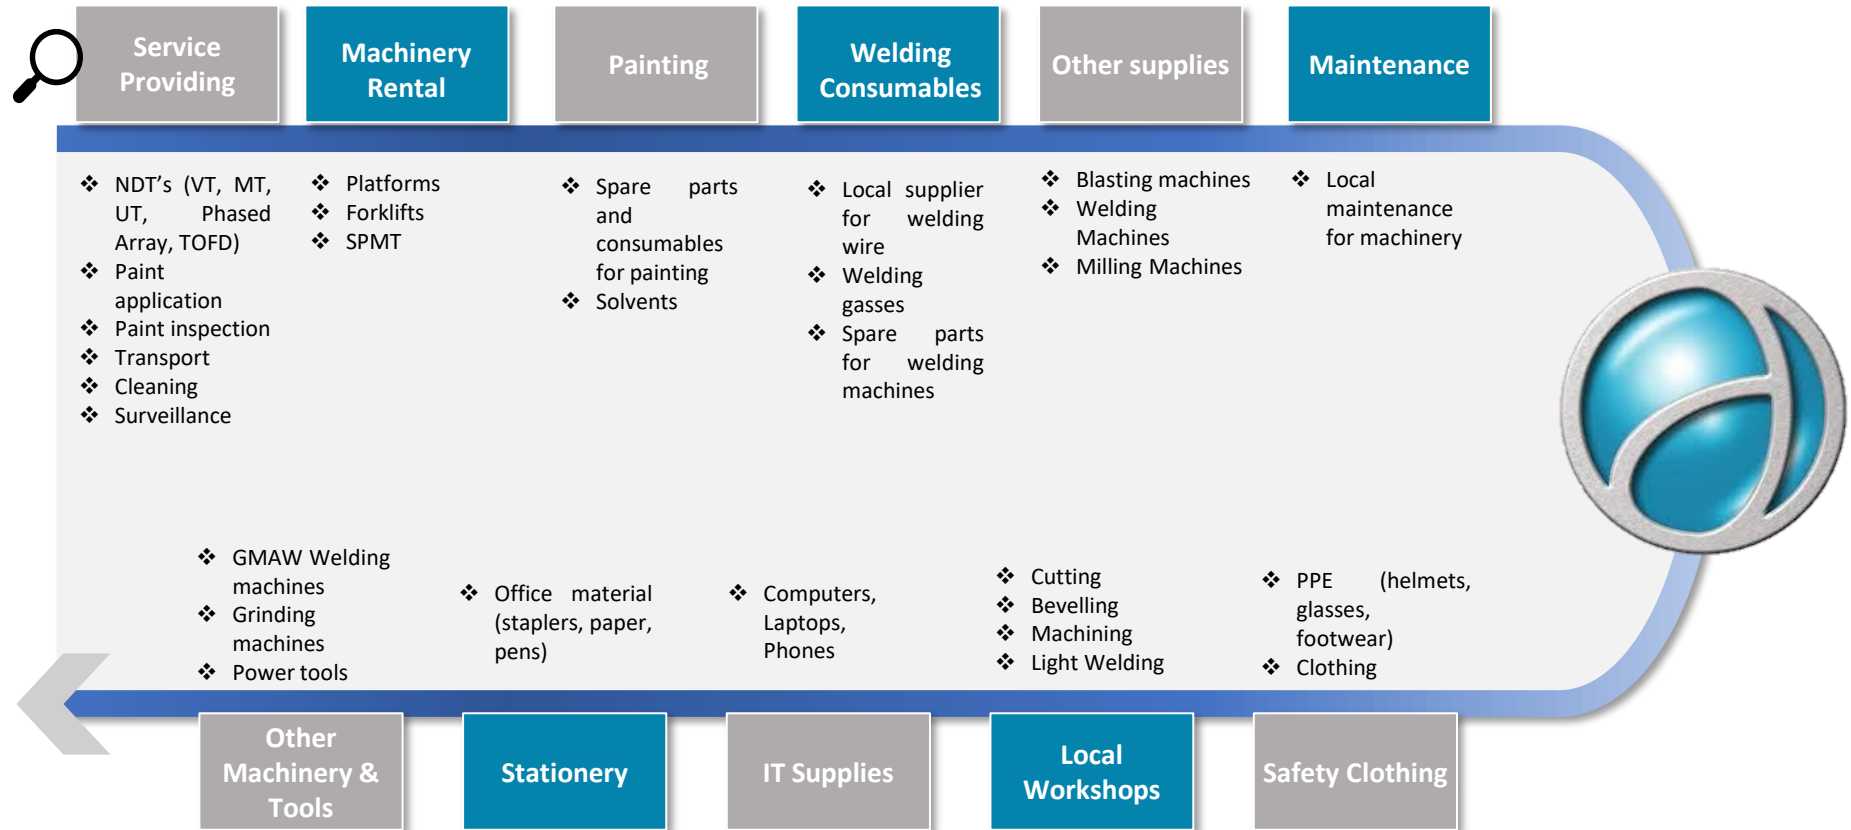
Service Providing

Machinery Rental

Painting

Welding Consumables

Other supplies

Maintenance

❖ NDT's (VT, MT, UT, Phased Array, TOFD)
❖ Paint application
❖ Paint inspection
❖ Transport
❖ Cleaning
❖ Surveillance

❖ Platforms
❖ Forklifts
❖ SPMT

❖ Spare parts and consumables for painting
❖ Solvents

❖ Local supplier for welding wire
❖ Welding gasses
❖ Spare parts for welding machines

❖ Blasting machines
❖ Welding Machines
❖ Milling Machines

❖ Local maintenance for machinery

❖ GMAW Welding machines
❖ Grinding machines
❖ Power tools

❖ Office material (staplers, paper, pens)

❖ Computers, Laptops, Phones

❖ Cutting
❖ Bevelling
❖ Machining
❖ Light Welding

❖ PPE (helmets, glasses, footwear)
❖ Clothing

Other Machinery & Tools

Stationery

IT Supplies

Local Workshops

Safety Clothing